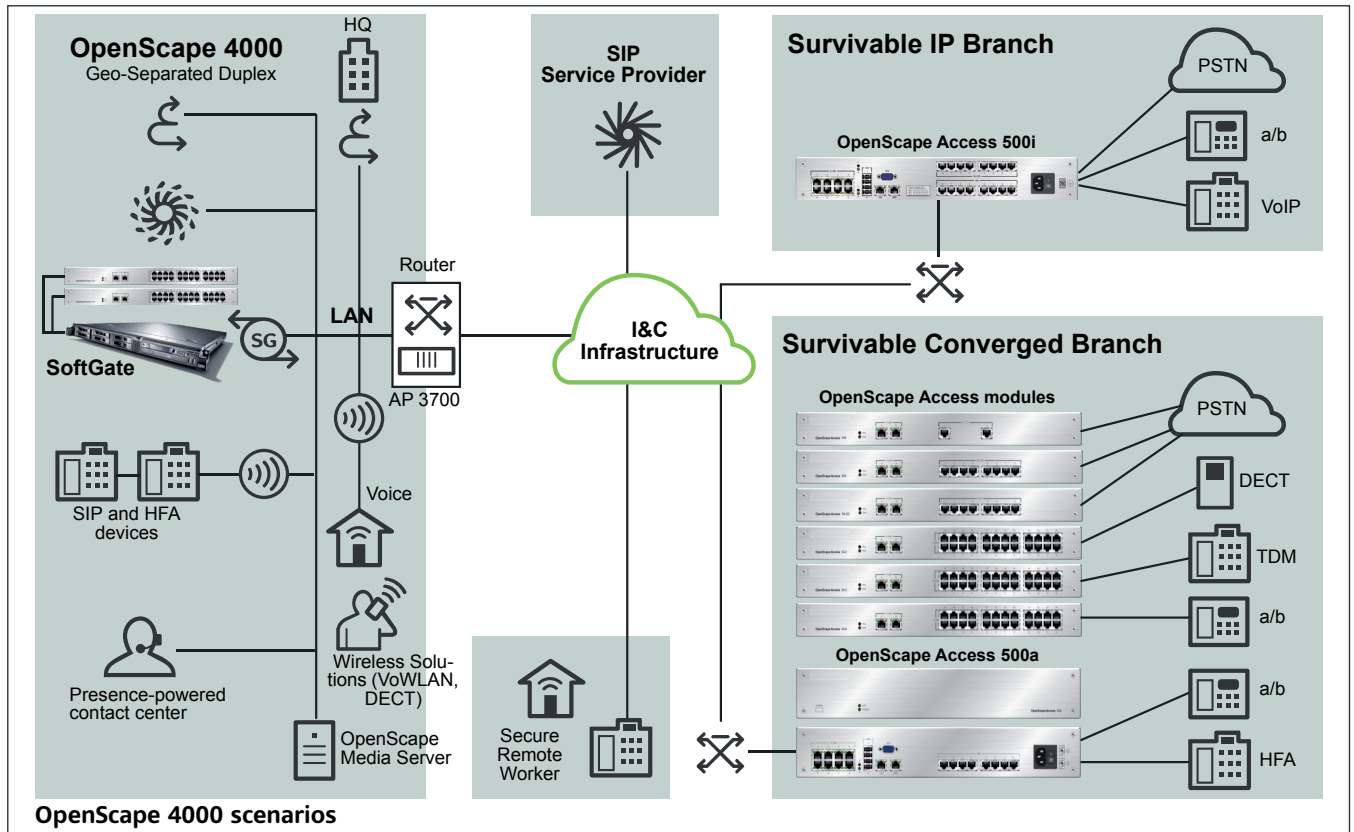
OpenScape 4000
Geo-Separated Duplex

HQ

SoftGate

SG

LAN

Router

AP 3700

SIP and HFA devices

Voice

Wireless Solutions (VoWLAN, DECT)

Presence-powered contact center

OpenScape Media Server

SIP
Service Provider

I&C
Infrastructure

Secure Remote Worker

Survivable IP Branch

OpenScape Access 500i

PSTN

a/b

VoIP

Survivable Converged Branch

OpenScape Access modules

PSTN

DECT

TDM

a/b

OpenScape Access 500a

a/b

HFA

OpenScape 4000 scenarios